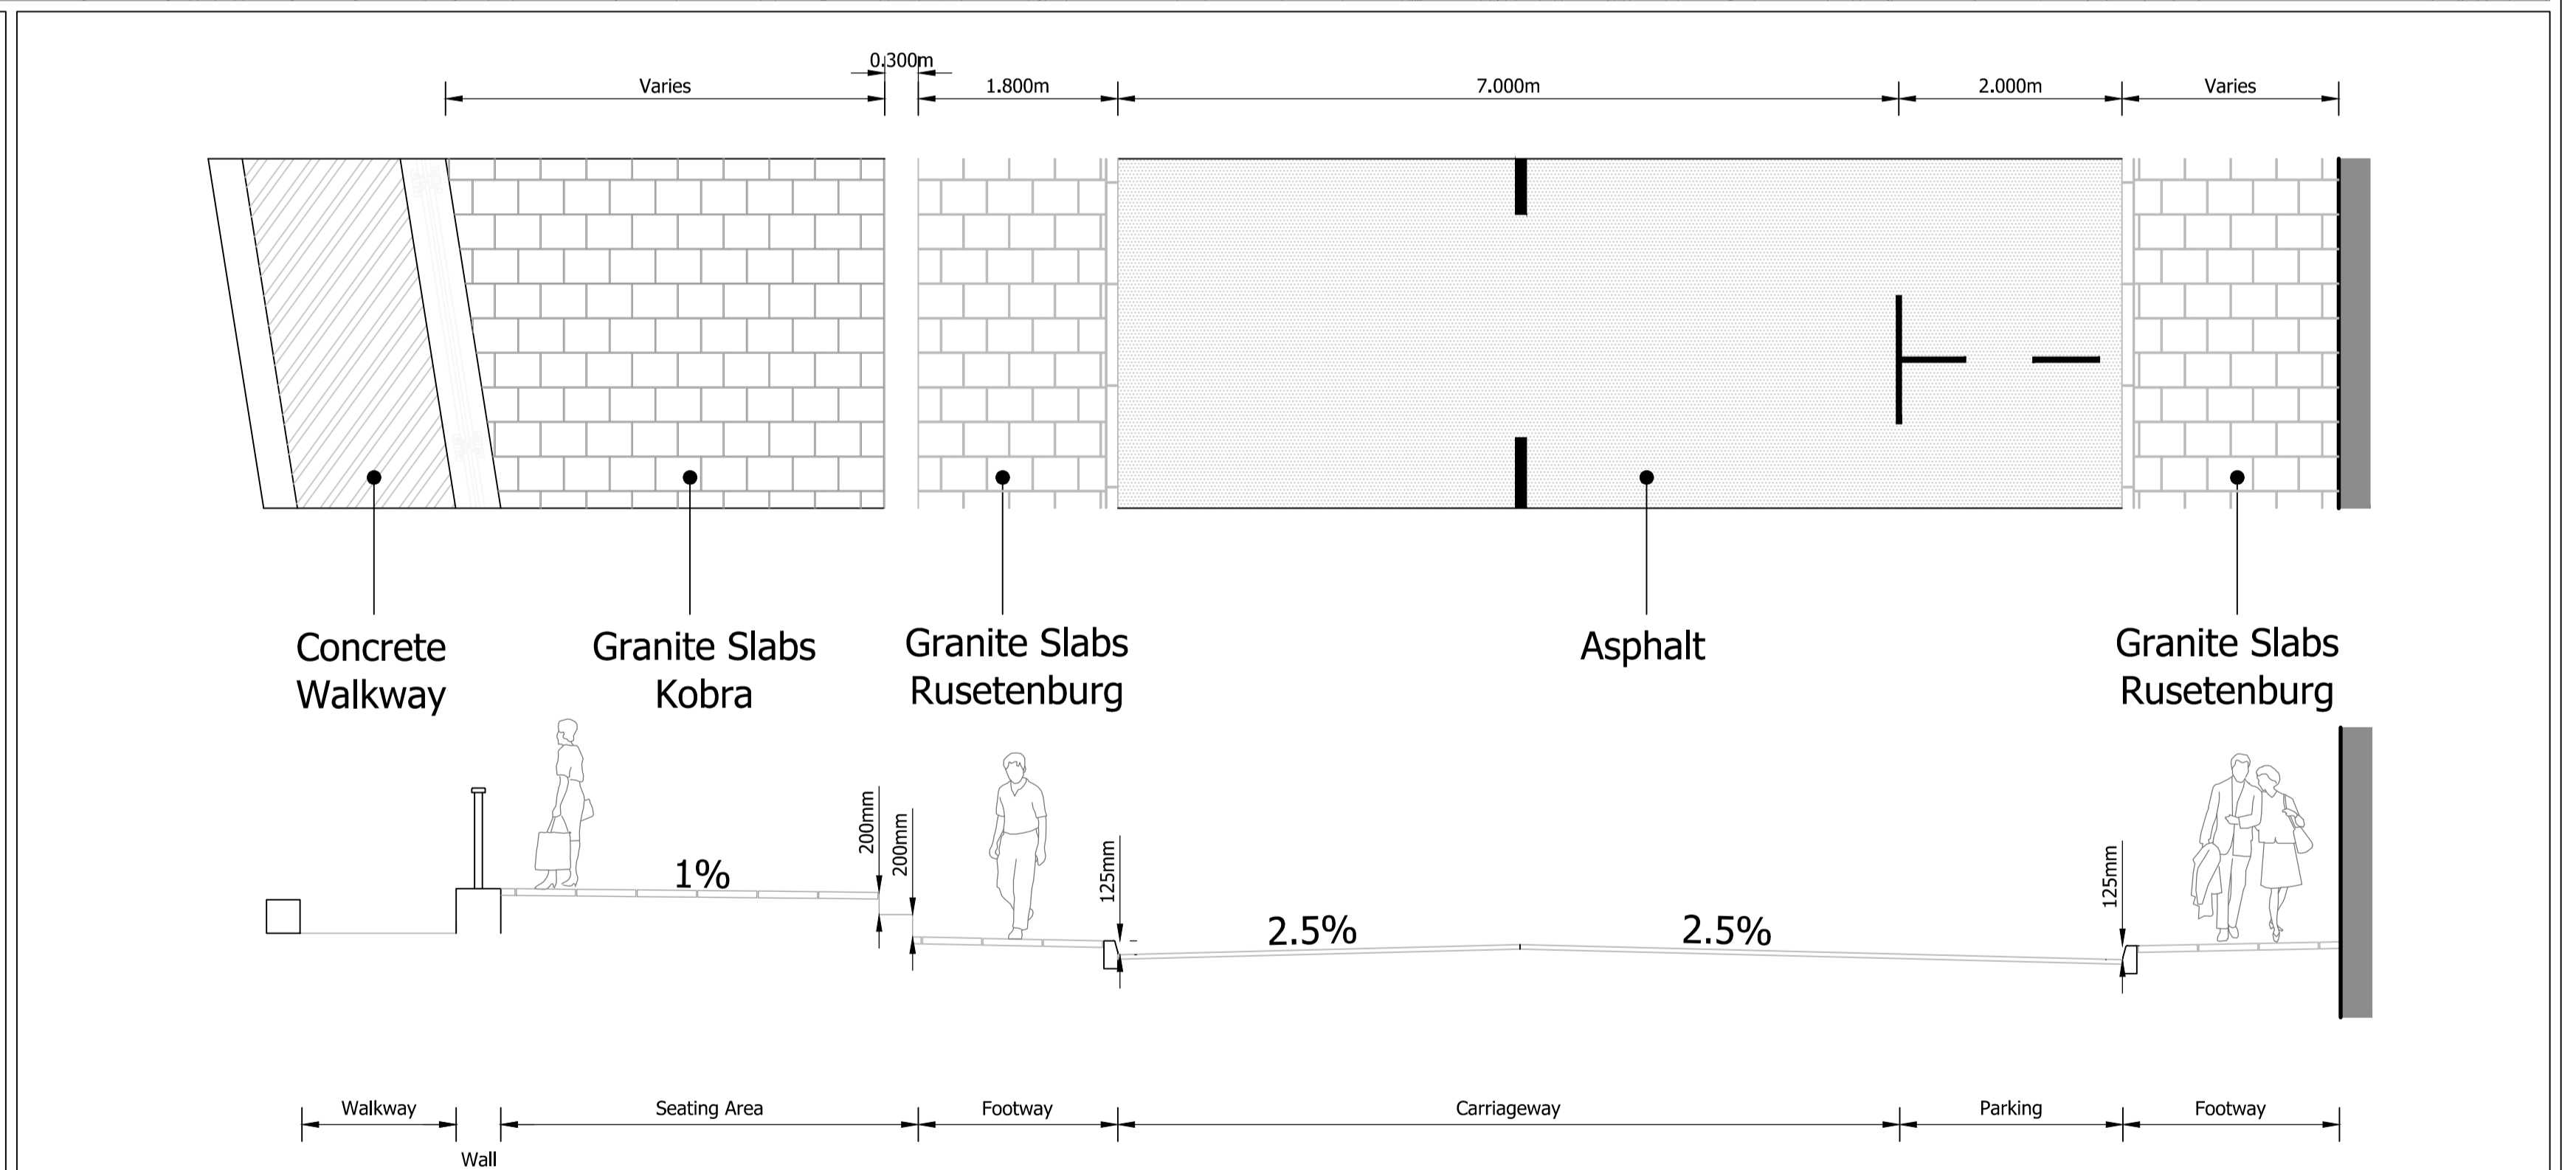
0.300m

Varies

1.800m

7.000m

2.000m

Varies

Concrete Walkway

Granite Slabs Kobra

Granite Slabs Rusetenburg

Asphalt

Granite Slabs Rusetenburg

200mm

200mm

1%

125mm

2.5%

2.5%

125mm

Walkway

Wall

Seating Area

Footway

Carriageway

Parking

Footway